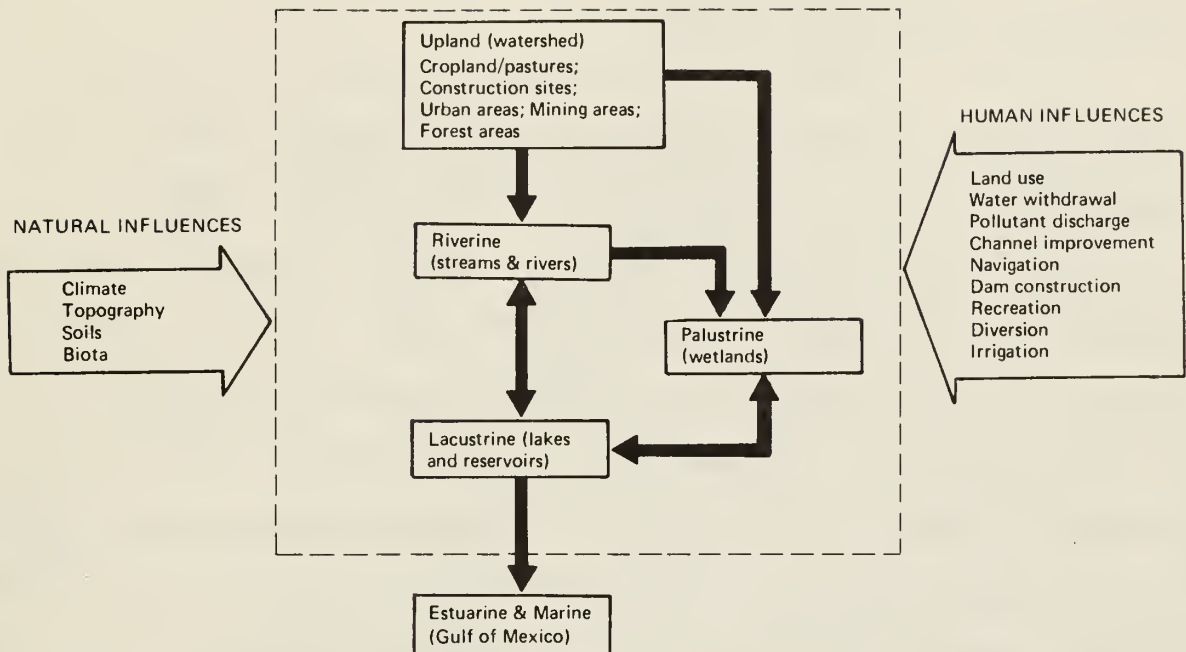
Upland (watershed)
Cropland/pastures;
Construction sites;
Urban areas; Mining areas;
Forest areas

HUMAN INFLUENCES

Land use
Water withdrawal
Pollutant discharge
Channel improvement
Navigation
Dam construction
Recreation
Diversion
Irrigation

NATURAL INFLUENCES

Climate
Topography
Soils
Biota

Riverine
(streams & rivers)

Palustrine
(wetlands)

Lacustrine (lakes
and reservoirs)

Estuarine & Marine
(Gulf of Mexico)